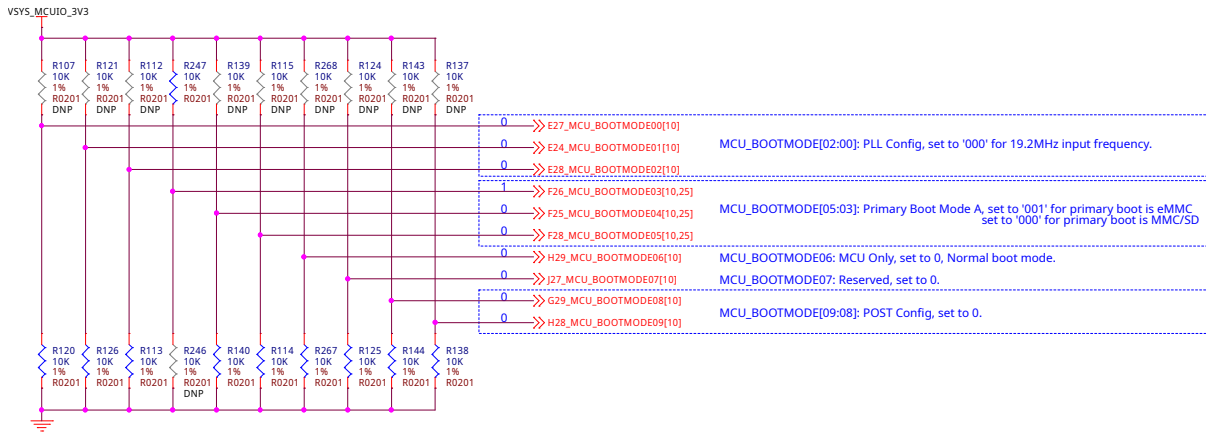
VSYS_MCUIO_3V3

R107 10K 1% R0201 DNP
R121 10K 1% R0201 DNP
R112 10K 1% R0201 DNP
R247 10K 1% R0201
R139 10K 1% R0201 DNP
R115 10K 1% R0201 DNP
R268 10K 1% R0201 DNP
R124 10K 1% R0201 DNP
R143 10K 1% R0201 DNP
R137 10K 1% R0201 DNP

0 E27_MCU_BOOTMODE00[10]
0 E24_MCU_BOOTMODE01[10]
0 E28_MCU_BOOTMODE02[10]
1 F26_MCU_BOOTMODE03[10,25]
0 F25_MCU_BOOTMODE04[10,25]
0 F28_MCU_BOOTMODE05[10,25]
0 H29_MCU_BOOTMODE06[10]
0 J27_MCU_BOOTMODE07[10]
0 G29_MCU_BOOTMODE08[10]
0 H28_MCU_BOOTMODE09[10]

MCU_BOOTMODE[02:00]: PLL Config, set to '000' for 19.2MHz input frequency.

MCU_BOOTMODE[05:03]: Primary Boot Mode A, set to '001' for primary boot is eMMC
set to '000' for primary boot is MMC/SD

MCU_BOOTMODE06: MCU Only, set to 0, Normal boot mode.

MCU_BOOTMODE07: Reserved, set to 0.

MCU_BOOTMODE[09:08]: POST Config, set to 0.

R120 10K 1% R0201
R126 10K 1% R0201
R113 10K 1% R0201
R246 10K 1% R0201 DNP
R140 10K 1% R0201
R114 10K 1% R0201
R267 10K 1% R0201
R125 10K 1% R0201
R144 10K 1% R0201
R138 10K 1% R0201